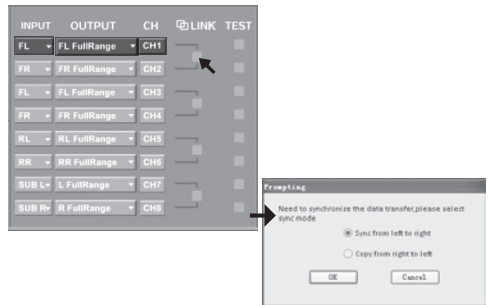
| INPUT | OUTPUT | CH | LINK | TEST |
|---|---|---|---|---|
| FL | FL FullRange | CH1 | | |
| FR | FR FullRange | CH2 | | |
| FL | FL FullRange | CH3 | | |
| FR | FR FullRange | CH4 | | |
| RL | RL FullRange | CH5 | | |
| RR | RR FullRange | CH6 | | |
| SUB L- | L FullRange | CH7 | | |
| SUB R- | R FullRange | CH8 | | |

Prompting

Need to synchronize the data transfer,please select sync mode

Sync from left to right

Copy from right to left

OK

Cancel